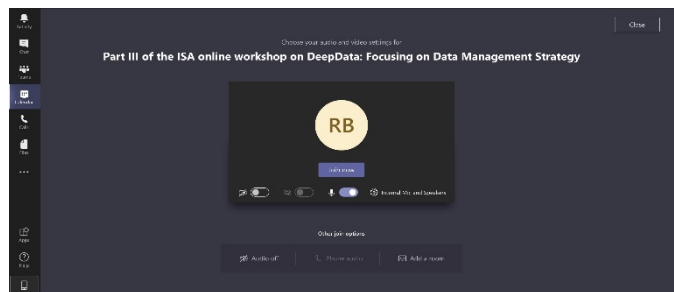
Activity
Chat
Teams
Calendar
Calls
Files
...
Apps
Help

Close

Choose your audio and video settings for
Part III of the ISA online workshop on DeepData: Focusing on Data Management Strategy

RB

Join now

Internal Mic and Speakers

Other join options

Audio off
Phone audio
Add a room